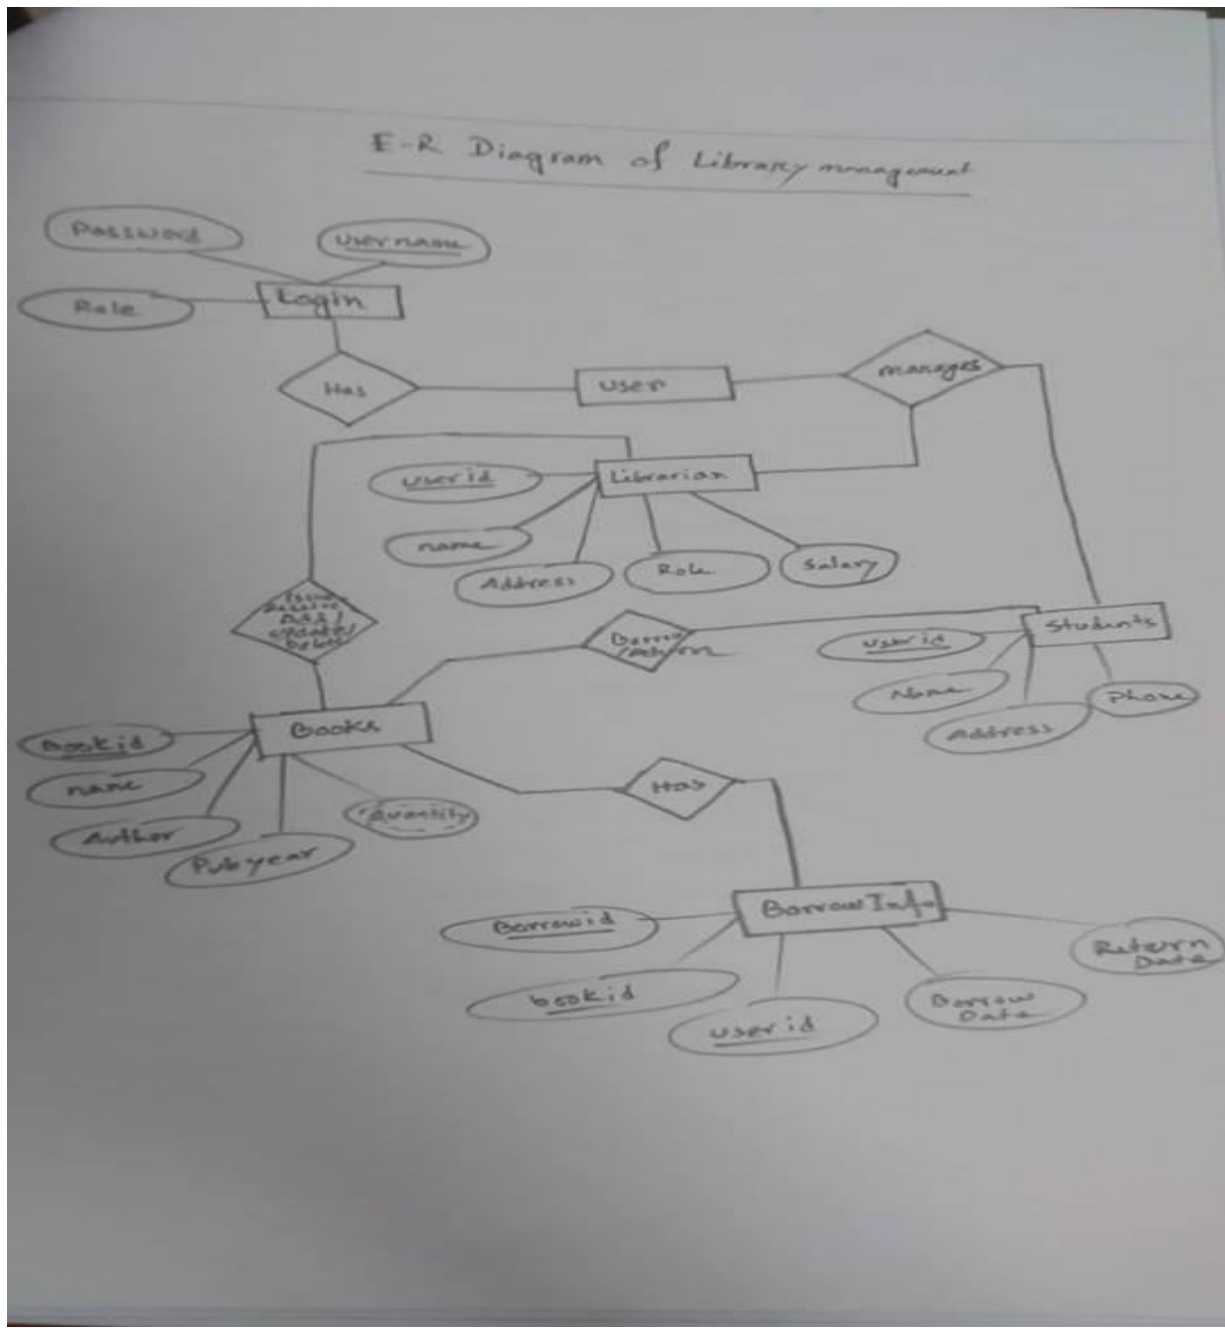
E-R Diagram of Library management

Password

User name

Role

Login

Has

User

manages

userid

Librarian

name

Address

Role

Salary

Issue Receive Add/update/delete

Borrow/return

userid

Students

Name

Phone

Address

bookid

Books

name

Quantity

Author

Pub year

Has

Borrowid

Borrow Info

Return Date

bookid

userid

Borrow Date